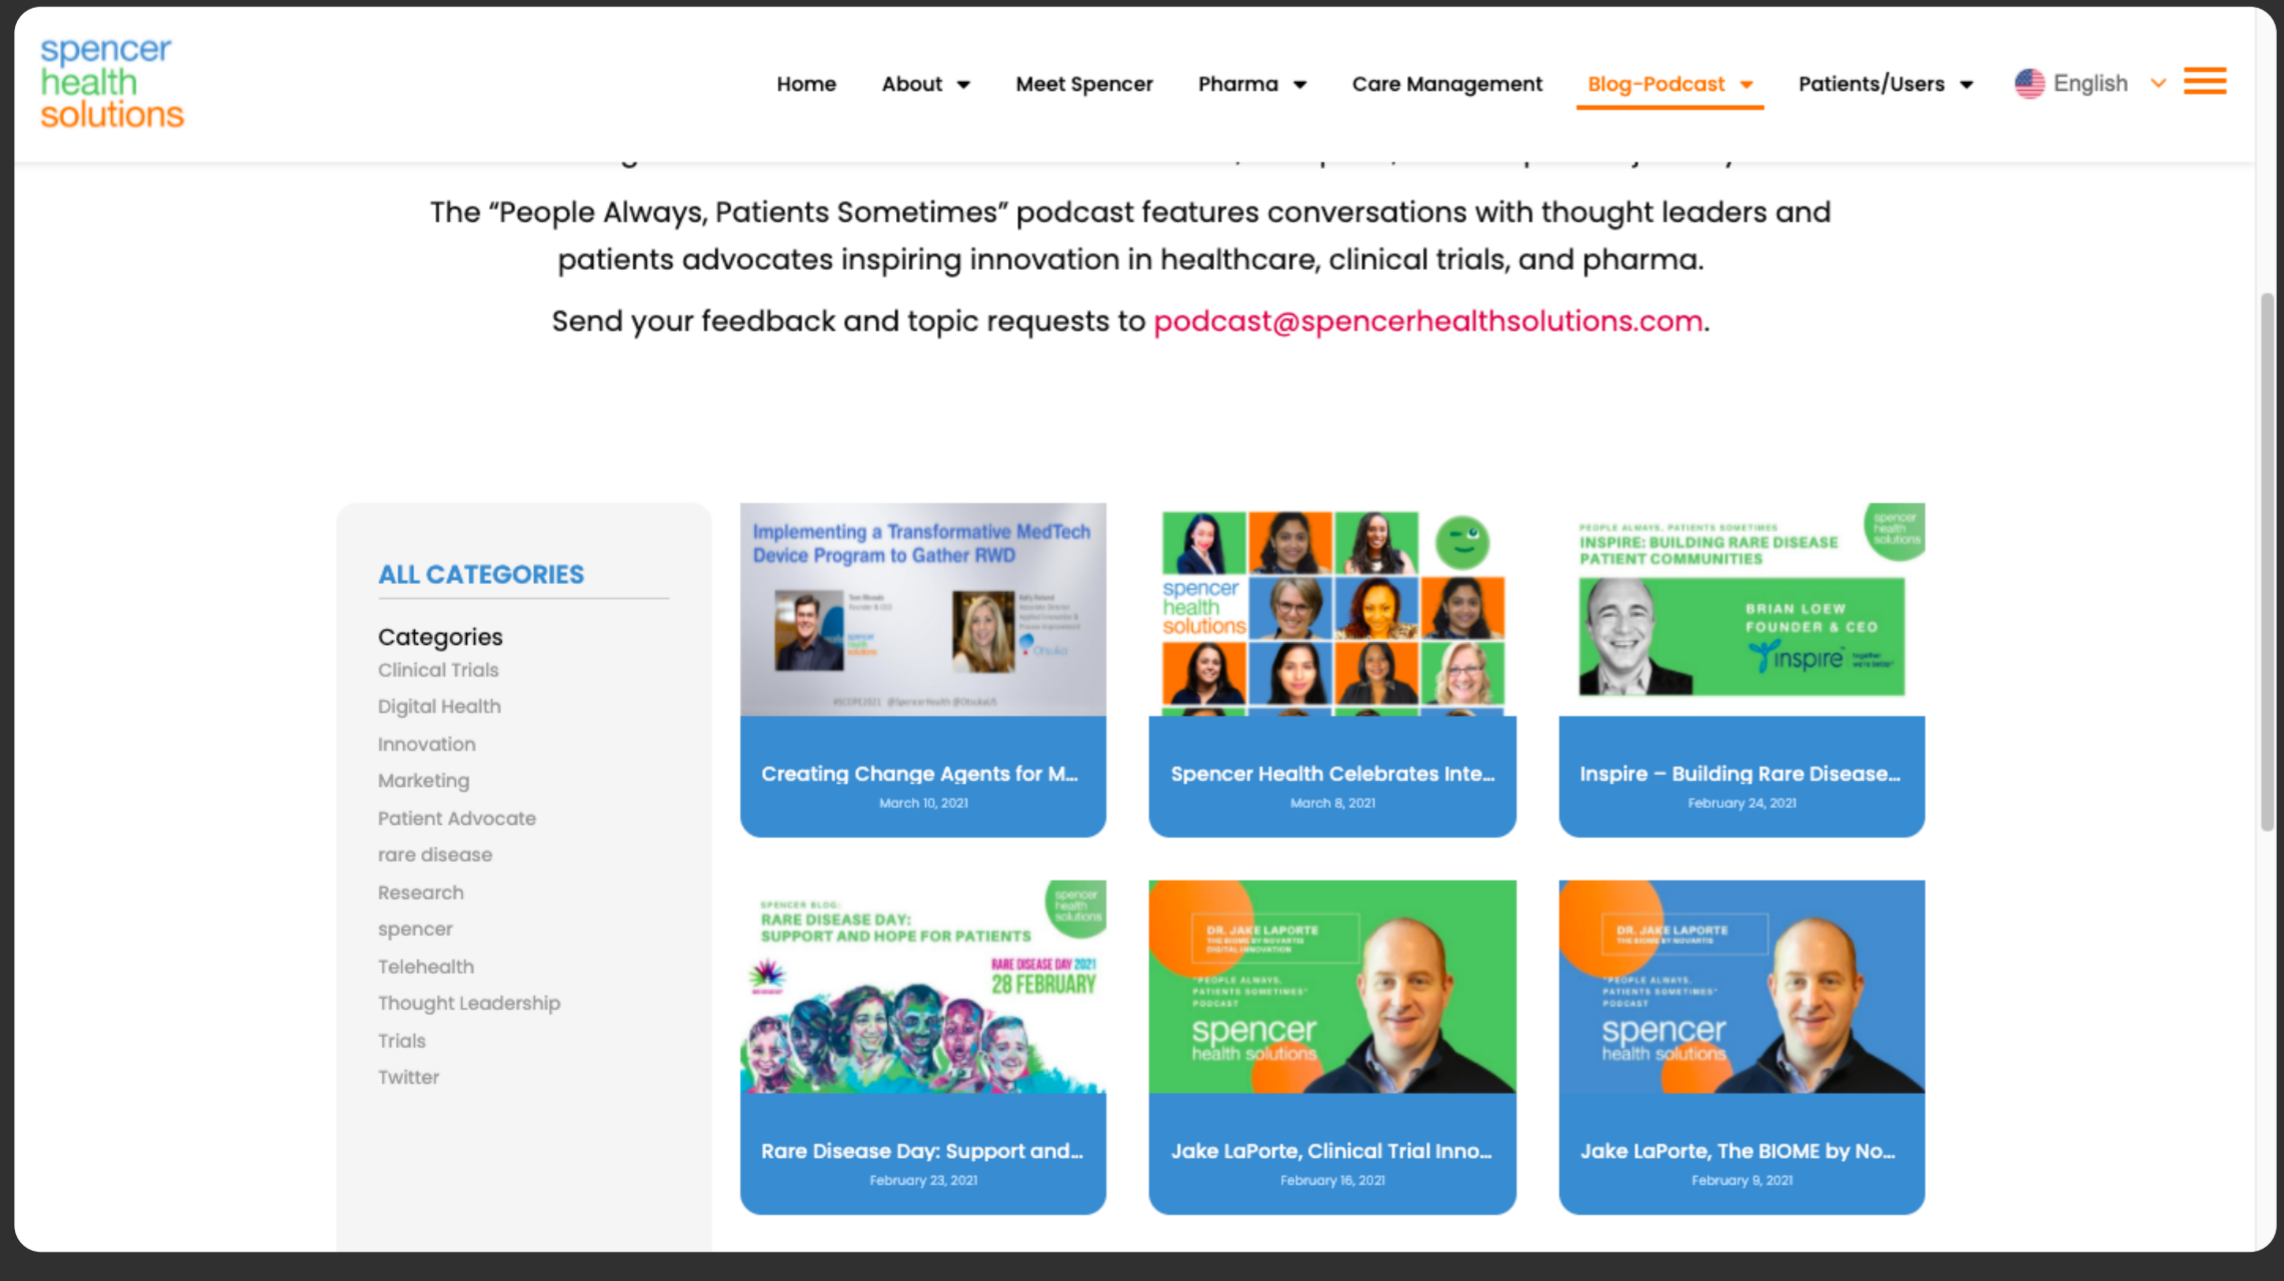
spencer health solutions

Home About Meet Spencer Pharma Care Management Blog-Podcast Patients/Users English

The “People Always, Patients Sometimes” podcast features conversations with thought leaders and patients advocates inspiring innovation in healthcare, clinical trials, and pharma.

Send your feedback and topic requests to podcast@spencerhealthsolutions.com.

ALL CATEGORIES

Categories
Clinical Trials
Digital Health
Innovation
Marketing
Patient Advocate
rare disease
Research
spencer
Telehealth
Thought Leadership
Trials
Twitter

Implementing a Transformative MedTech Device Program to Gather RWD

Creating Change Agents for M...
March 10, 2021

spencer health solutions

Spencer Health Celebrates Inte...
March 8, 2021

PEOPLE ALWAYS, PATIENTS SOMETIMES
INSPIRE: BUILDING RARE DISEASE PATIENT COMMUNITIES
BRIAN LOEW FOUNDER & CEO
inspire

Inspire – Building Rare Disease...
February 24, 2021

SPENCER BLOG:
RARE DISEASE DAY: SUPPORT AND HOPE FOR PATIENTS
RARE DISEASE DAY 2021
28 FEBRUARY

Rare Disease Day: Support and...
February 23, 2021

DR. JAKE LAPORTE
"PEOPLE ALWAYS, PATIENTS SOMETIMES" PODCAST
spencer health solutions

Jake LaPorte, Clinical Trial Inno...
February 16, 2021

DR. JAKE LAPORTE
"PEOPLE ALWAYS, PATIENTS SOMETIMES" PODCAST
spencer health solutions

Jake LaPorte, The BIOME by No...
February 9, 2021